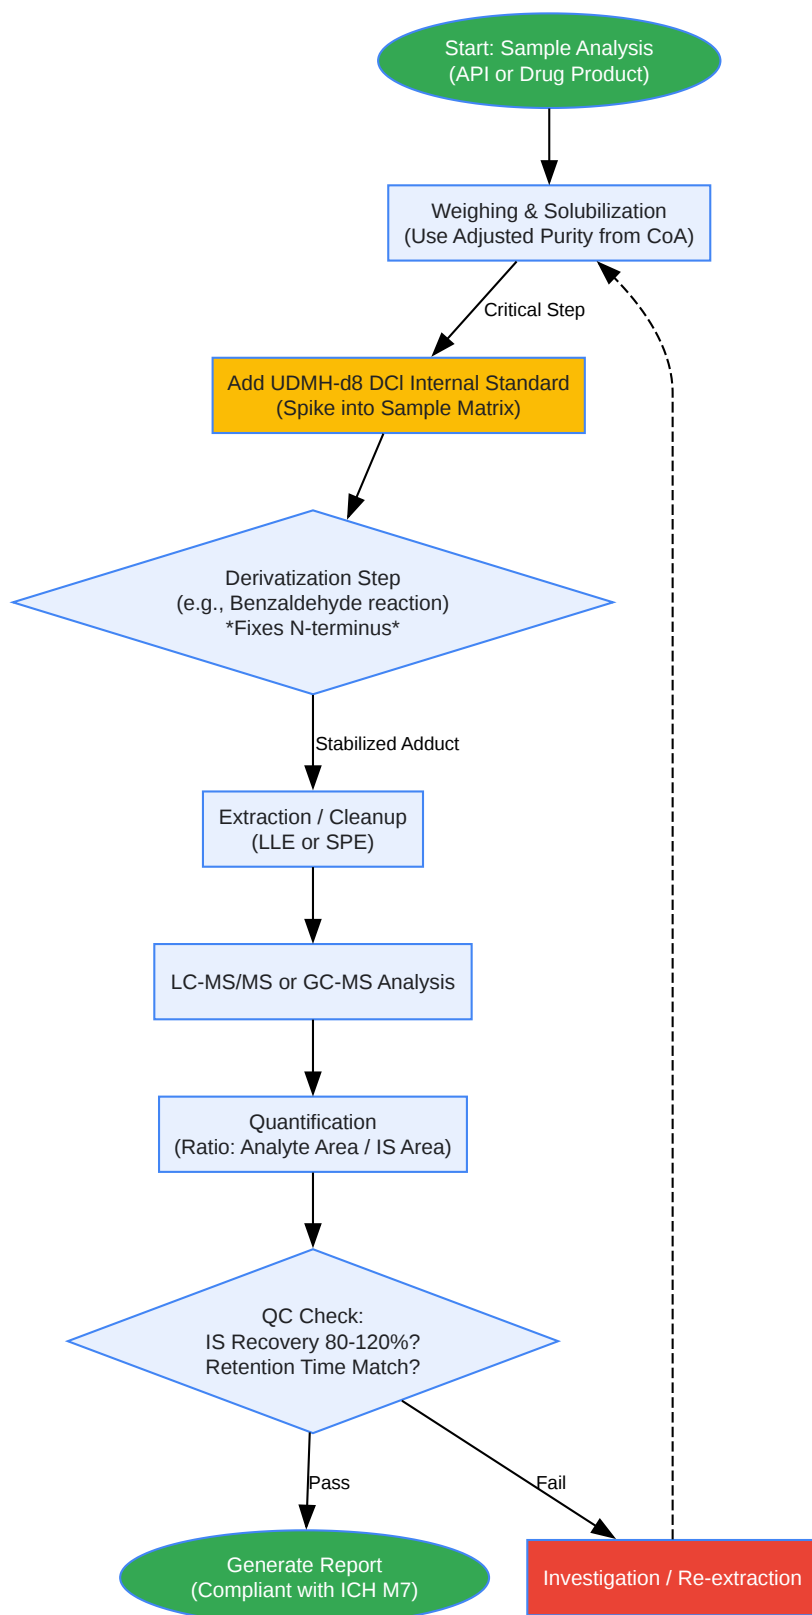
Start: Sample Analysis
(API or Drug Product)

Weighing & Solubilization
(Use Adjusted Purity from CoA)

Critical Step

Add UDMH-d8 DCl Internal Standard
(Spike into Sample Matrix)

Derivatization Step
(e.g., Benzaldehyde reaction)
*Fixes N-terminus*

Stabilized Adduct

Extraction / Cleanup
(LLE or SPE)

LC-MS/MS or GC-MS Analysis

Quantification
(Ratio: Analyte Area / IS Area)

QC Check:
IS Recovery 80-120%?
Retention Time Match?

Pass

Fail

Generate Report
(Compliant with ICH M7)

Investigation / Re-extraction